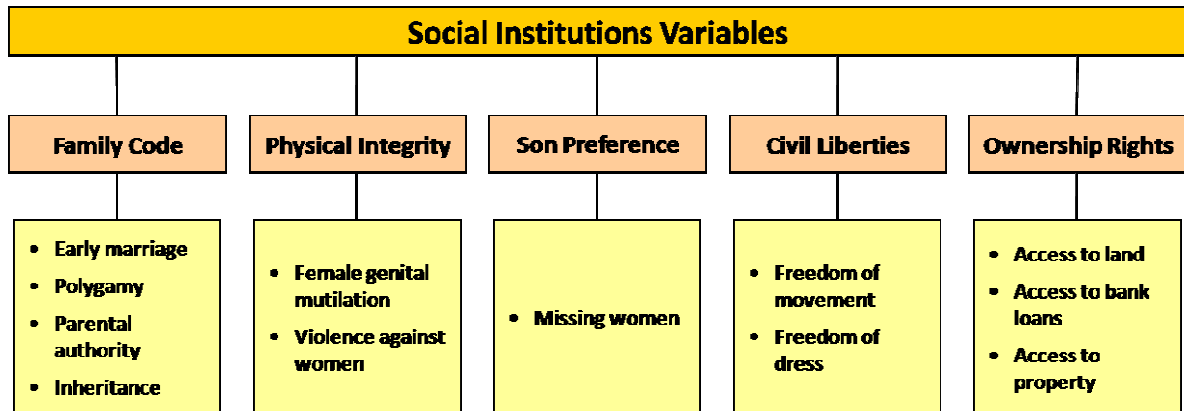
Social Institutions Variables

Family Code
- Early marriage
- Polygamy
- Parental authority
- Inheritance

Physical Integrity
- Female genital mutilation
- Violence against women

Son Preference
- Missing women

Civil Liberties
- Freedom of movement
- Freedom of dress

Ownership Rights
- Access to land
- Access to bank loans
- Access to property